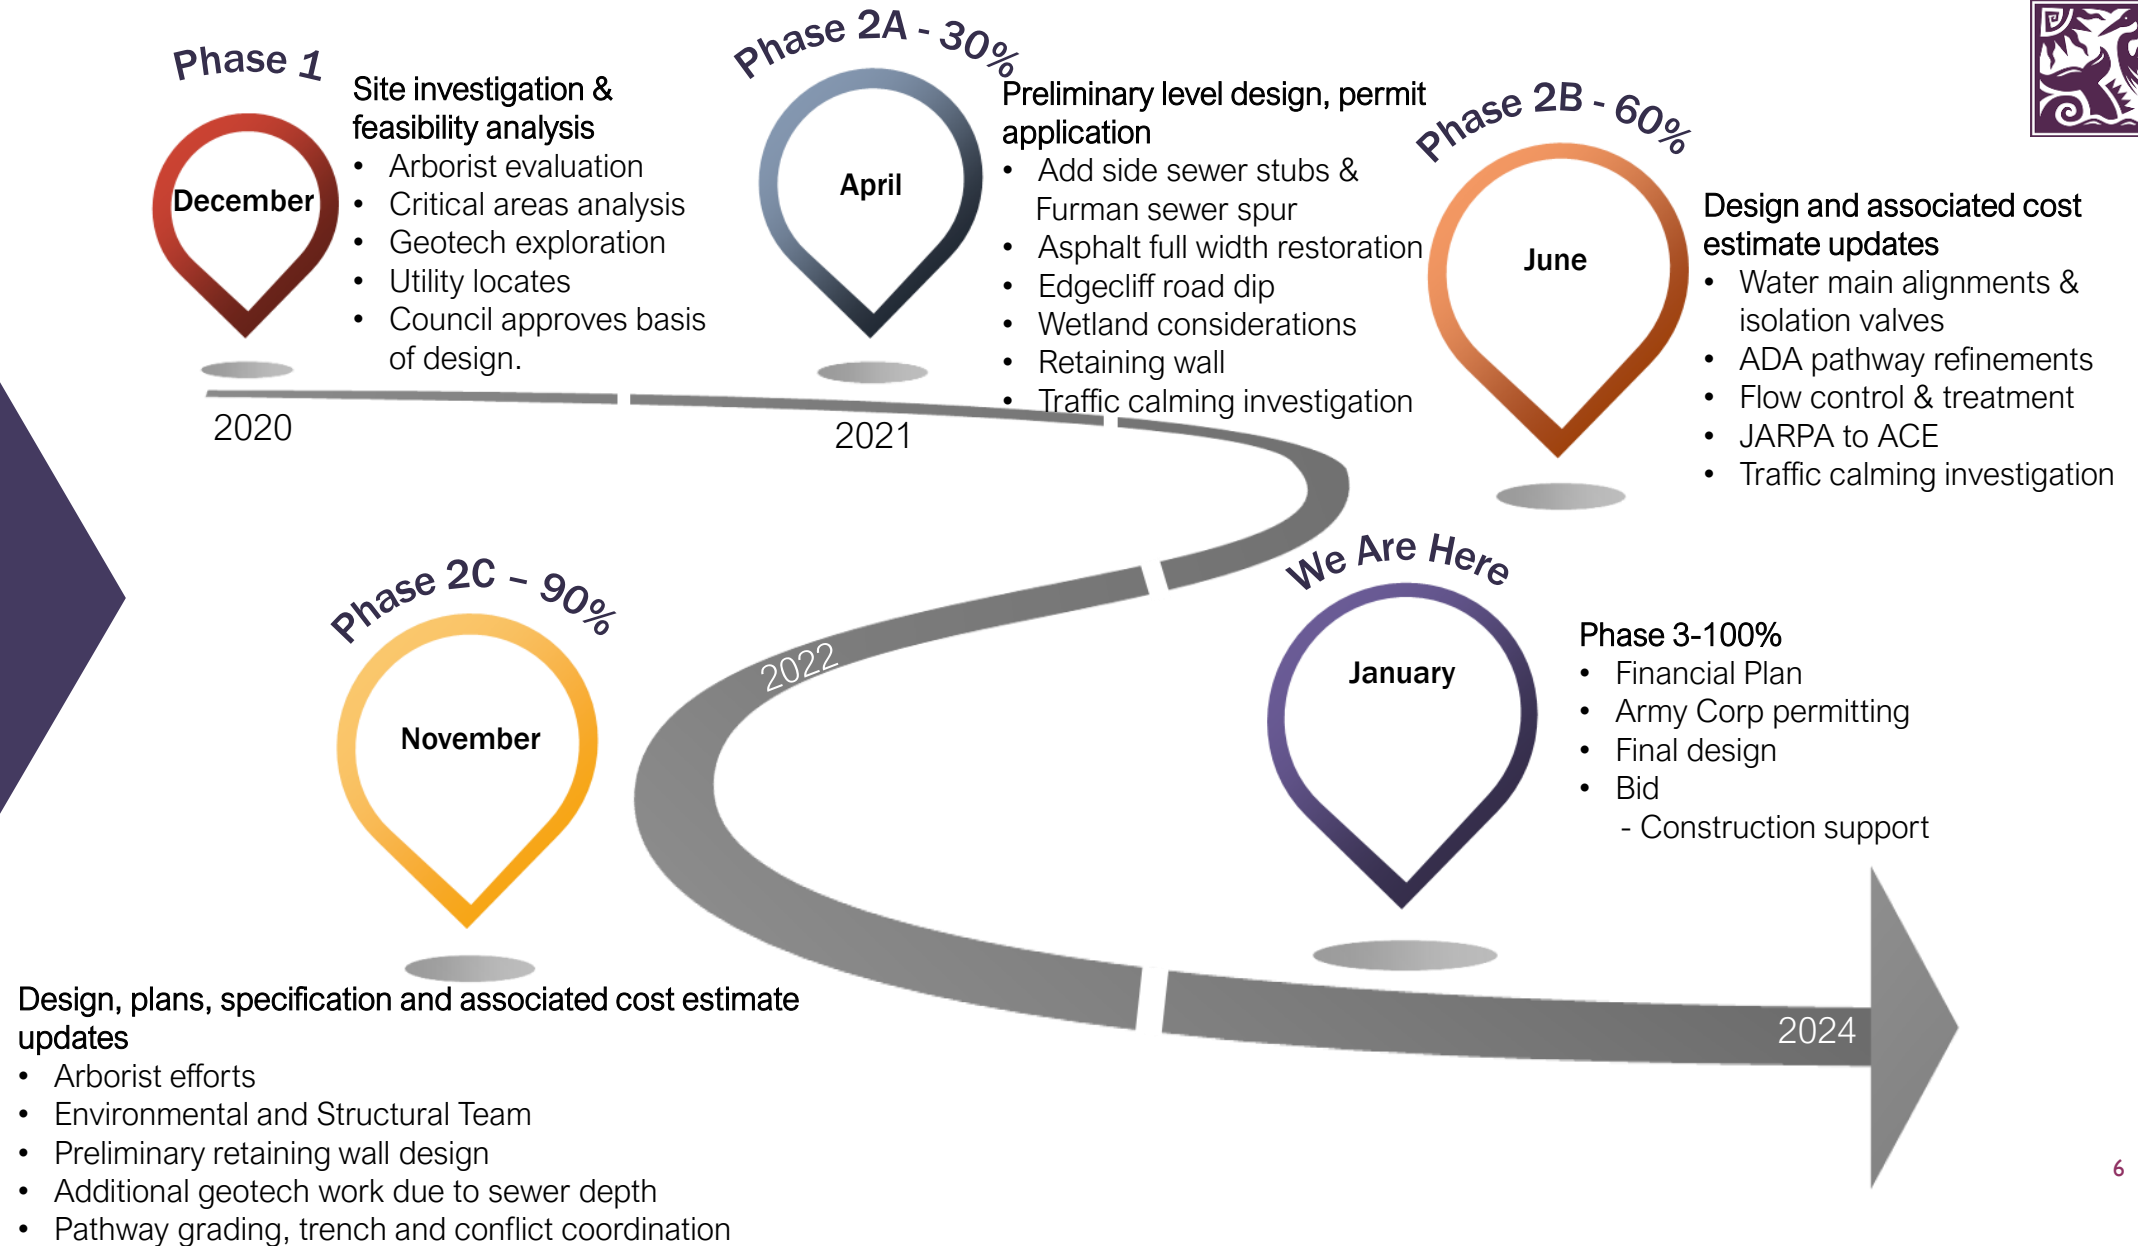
Phase 1
December
Site investigation & feasibility analysis
• Arborist evaluation
• Critical areas analysis
• Geotech exploration
• Utility locates
• Council approves basis of design.

2020

Phase 2A - 30%
April
Preliminary level design, permit application
• Add side sewer stubs & Furman sewer spur
• Asphalt full width restoration
• Edgecliff road dip
• Wetland considerations
• Retaining wall
• Traffic calming investigation

2021

Phase 2B - 60%
June
Design and associated cost estimate updates
• Water main alignments & isolation valves
• ADA pathway refinements
• Flow control & treatment
• JARPA to ACE
• Traffic calming investigation

We Are Here
January
Phase 3-100%
• Financial Plan
• Army Corp permitting
• Final design
• Bid
- Construction support

2022

Phase 2C – 90%
November
Design, plans, specification and associated cost estimate updates
• Arborist efforts
• Environmental and Structural Team
• Preliminary retaining wall design
• Additional geotech work due to sewer depth
• Pathway grading, trench and conflict coordination

2024

6